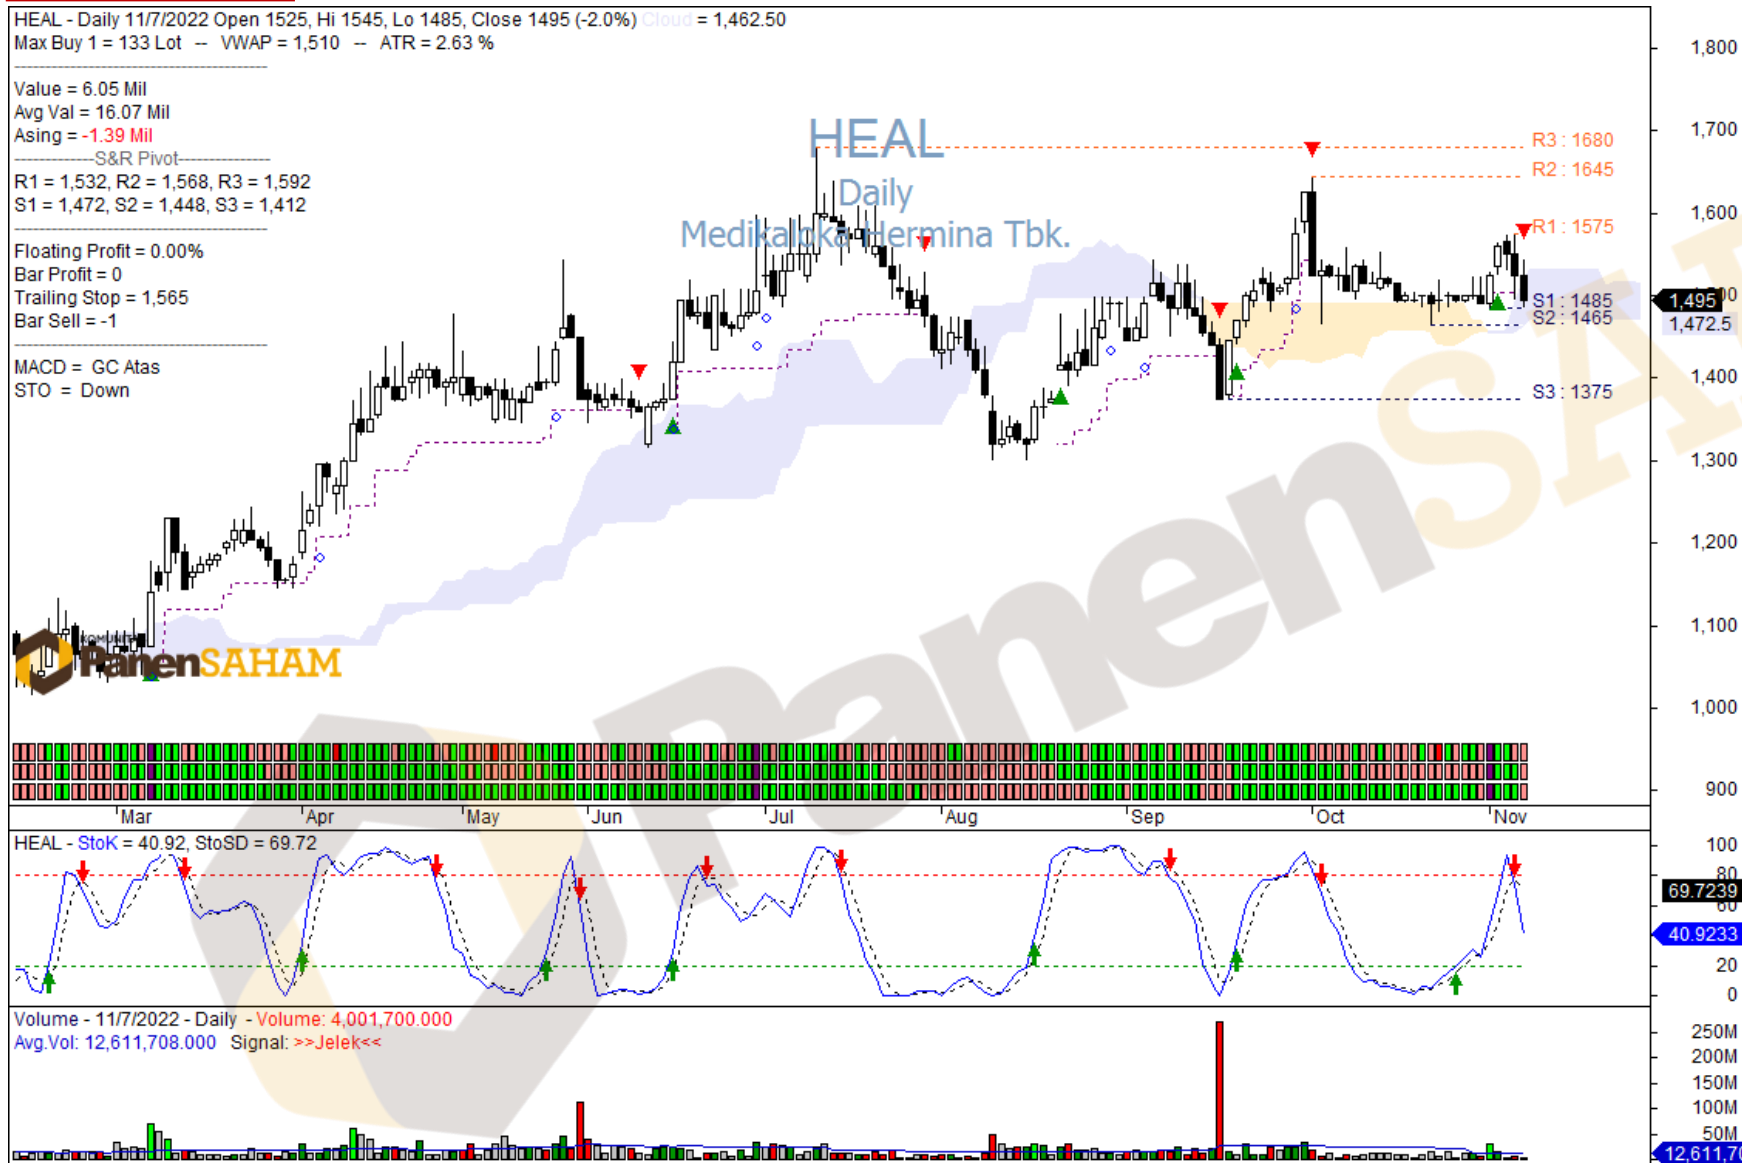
HEAL - Daily 11/7/2022 Open 1525, Hi 1545, Lo 1485, Close 1495 (-2.0%) Cloud = 1,462.50
Max Buy 1 = 133 Lot -- VWAP = 1,510 -- ATR = 2.63 %

Value = 6.05 Mil
Avg Val = 16.07 Mil
Asing = -1.39 Mil
S&R Pivot
R1 = 1,532, R2 = 1,568, R3 = 1,592
S1 = 1,472, S2 = 1,448, S3 = 1,412

Floating Profit = 0.00%
Bar Profit = 0
Trailing Stop = 1,565
Bar Sell = -1

MACD = GC Atas
STO = Down

HEAL
Daily
Medikaloka Hermina Tbk.

R3 : 1680
R2 : 1645
R1 : 1575
S1 : 1485
S2 : 1465
S3 : 1375

PanenSAHAM
PanenSAHAM

1,800
1,700
1,600
1,495
1,472.5
1,400
1,300
1,200
1,100
1,000
900

Mar Apr May Jun Jul Aug Sep Oct Nov

HEAL - StoK = 40.92, StoSD = 69.72
100
80
69.7239
60
40.9233
20
0

Volume - 11/7/2022 - Daily - Volume: 4,001,700.000
Avg.Vol: 12,611,708.000 Signal: >>Jelek<<
250M
200M
150M
100M
50M
12,611,70